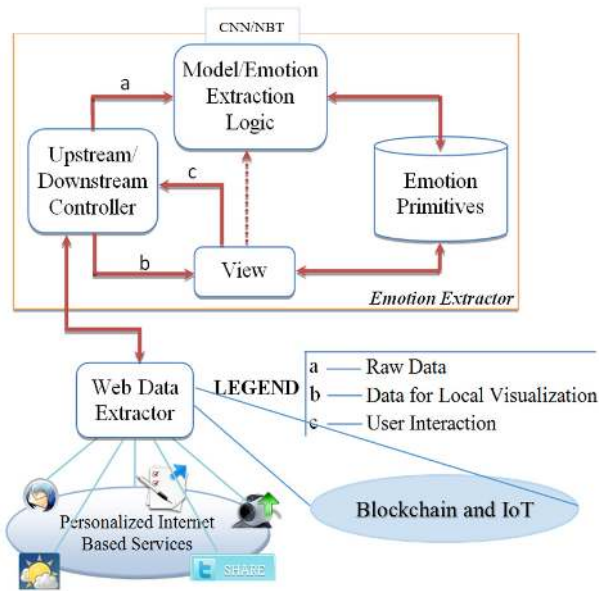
CNN/NBT

Model/Emotion Extraction Logic

a

Upstream/ Downstream Controller

c

Emotion Primitives

b

View

Emotion Extractor

Web Data Extractor

LEGEND

a — Raw Data

b — Data for Local Visualization

c — User Interaction

Personalized Internet Based Services

SHARE

Blockchain and IoT